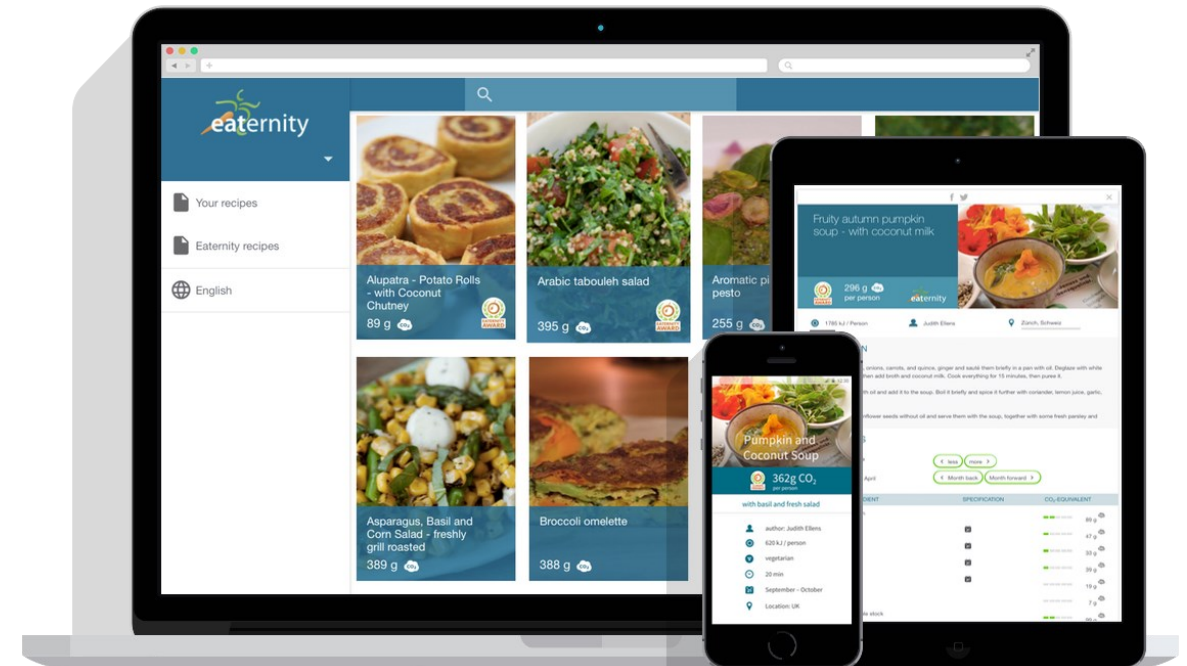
eaternity

Your recipes

Eaternity recipes

English

Alupatra - Potato Rolls - with Coconut Chutney
89 g

Arabic tabouleh salad
395 g

Aromatic pi pesto
255 g

Asparagus, Basil and Corn Salad - freshly grill roasted
389 g

Broccoli omelette
388 g

Fruity autumn pumpkin soup - with coconut milk
296 g per person
eaternity

1765 kJ / Person
Judith Ellens
Zürich, Schweiz

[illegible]

less more
Month back Month forward

SPECIFICATION
$CO_2$ EQUIVALENT

Pumpkin and Coconut Soup
362g $CO_2$ per person
with basil and fresh salad
author: Judith Ellens
620 kJ / person
vegetarian
20 min
September - October
Location: UK